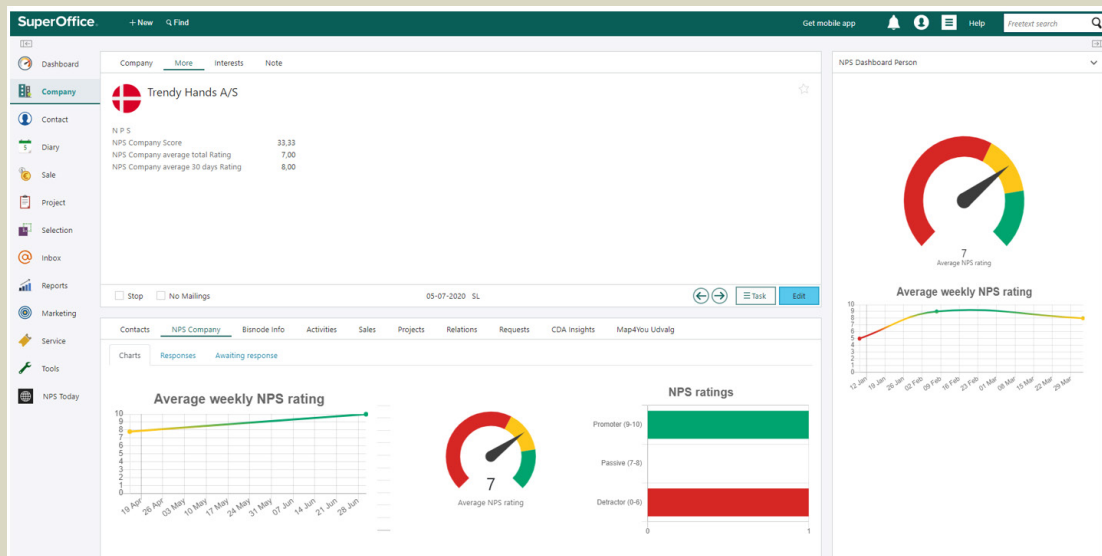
SuperOffice. + New Q Find Get mobile app Help Freetext search

Dashboard
Company
Contact
Diary
Sale
Project
Selection
Inbox
Reports
Marketing
Service
Tools
NPS Today

Company More Interests Note

Trendy Hands A/S

N P S
| NPS Company Score | 33,33 |
|---|---|
| NPS Company average total Rating | 7,00 |
| NPS Company average 30 days Rating | 8,00 |

Stop No Mailings 05-07-2020 SL Task Edit

Contacts NPS Company Bisnode Info Activities Sales Projects Relations Requests CDA Insights Map4You Udvalg

Charts Responses Awaiting response

Average weekly NPS rating
10 9 8 7 6 5 4 3 2 1 0
19 Apr 26 Apr 03 May 10 May 17 May 24 May 31 May 07 Jun 14 Jun 21 Jun 28 Jun

7
Average NPS rating

NPS ratings
Promoter (9-10)
Passive (7-8)
Detractor (0-6)
0 1

NPS Dashboard Person

7
Average NPS rating

Average weekly NPS rating
10 9 8 7 6 5 4 3 2 1 0
12 Jan 19 Jan 26 Jan 02 Feb 09 Feb 16 Feb 23 Feb 01 Mar 08 Mar 15 Mar 22 Mar 29 Mar